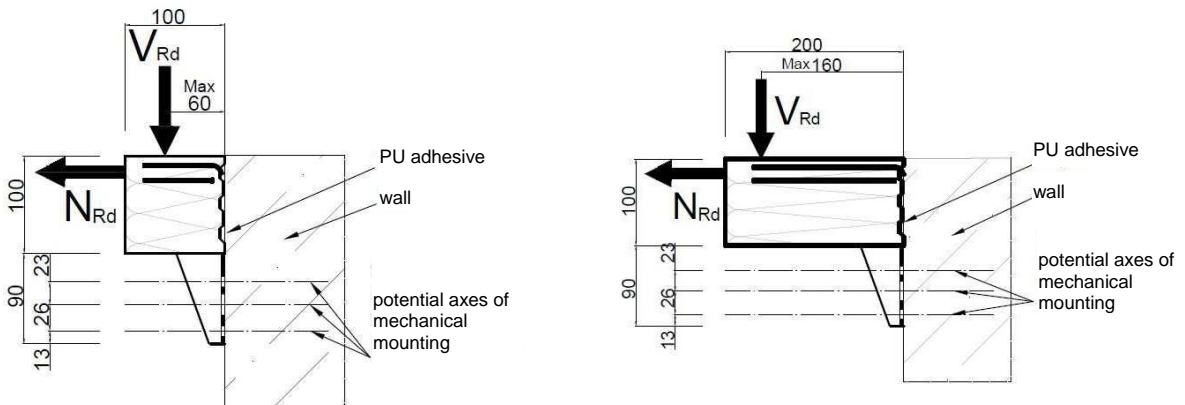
100

$V_{Rd}$

Max 60

$N_{Rd}$

100

90

23

26

13

PU adhesive

wall

potential axes of mechanical mounting

200

Max 160

$V_{Rd}$

$N_{Rd}$

100

90

23

26

13

PU adhesive

wall

potential axes of mechanical mounting